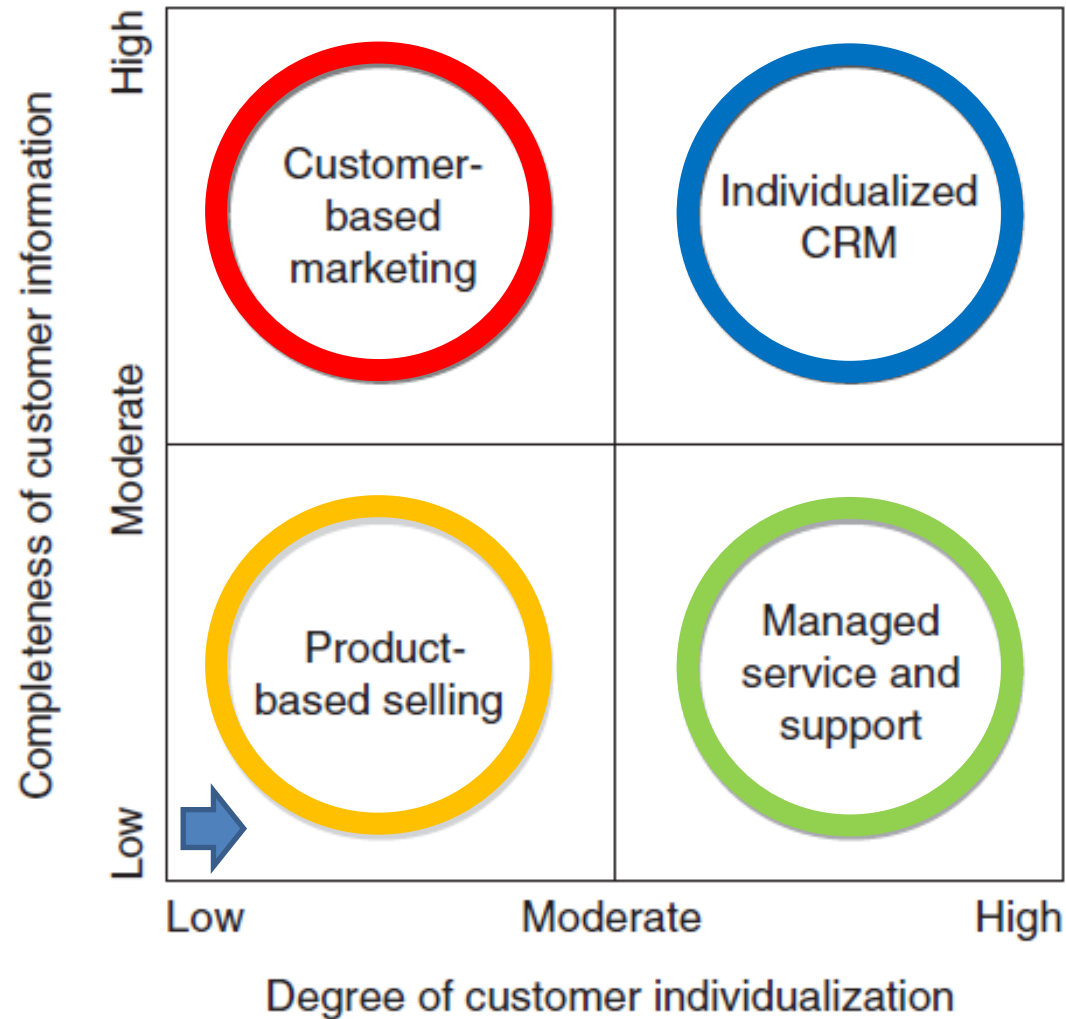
Completeness of customer information

High

Moderate

Low

Customer-based marketing

Individualized CRM

Product-based selling

Managed service and support

Low

Moderate

High

Degree of customer individualization